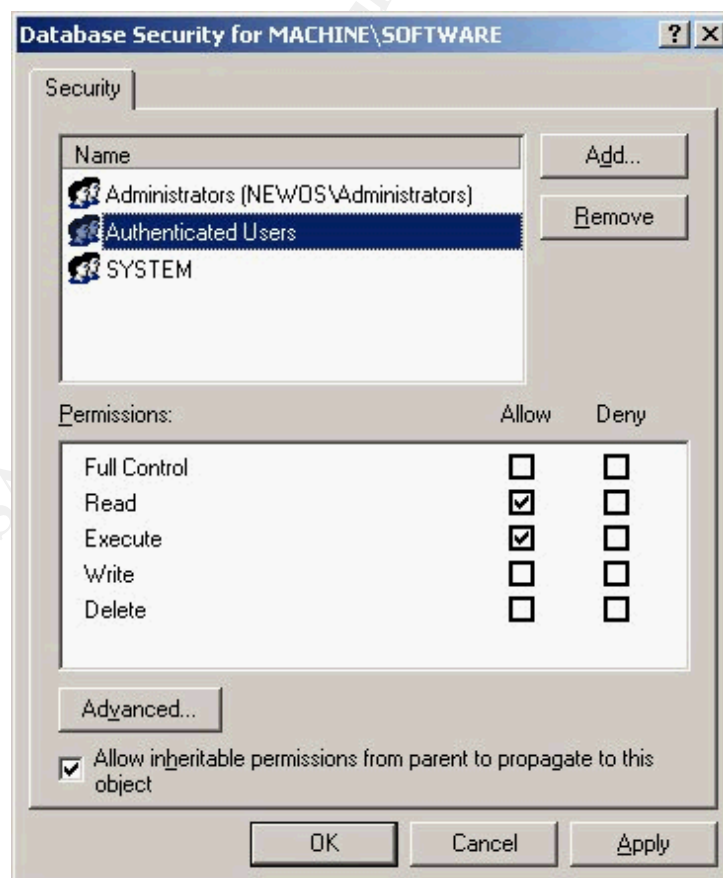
Database Security for MACHINE\SOFTWARE

?

Security

Name

Administrators (NEWOS\Administrators)

Authenticated Users

SYSTEM

Add...

Remove

Permissions:

Allow

Deny

| Permissions | Allow | Deny |
|---|---|---|
| Full Control | ☐ | ☐ |
| Read | ☑ | ☐ |
| Execute | ☑ | ☐ |
| Write | ☐ | ☐ |
| Delete | ☐ | ☐ |

Advanced...

☑ Allow inheritable permissions from parent to propagate to this object

OK

Cancel

Apply